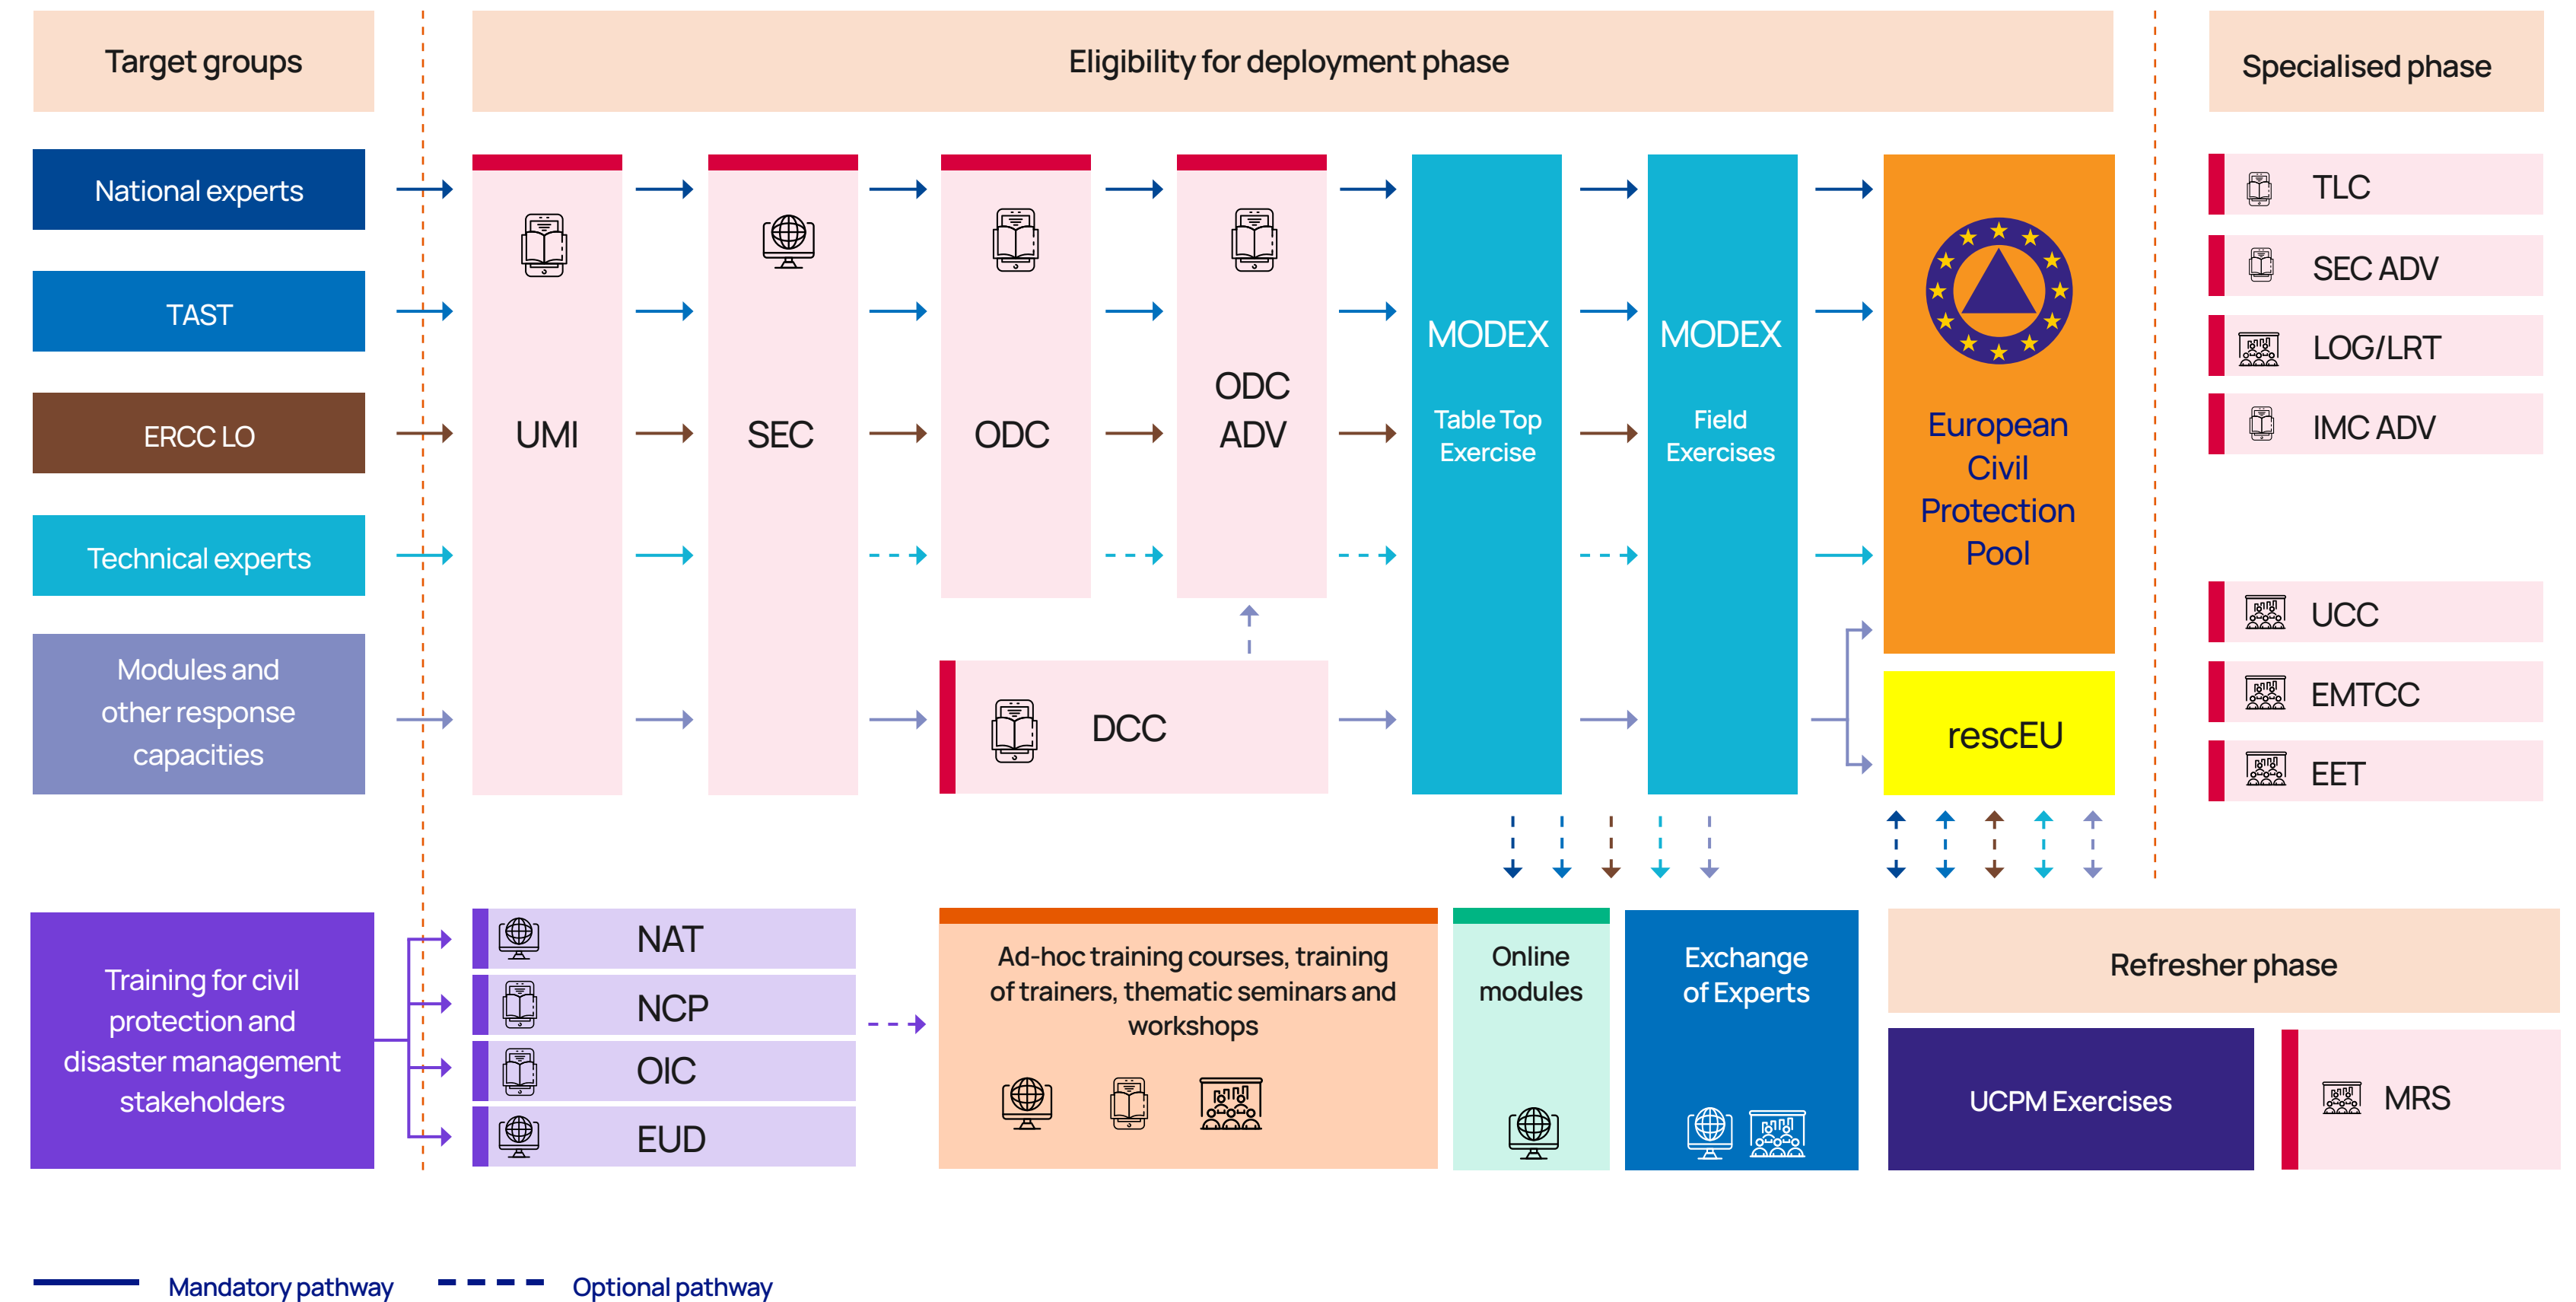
Target groups

Eligibility for deployment phase

Specialised phase

National experts

TAST

ERCC LO

Technical experts

Modules and other response capacities

UMI

SEC

ODC

ODC ADV

MODEX

Table Top Exercise

MODEX

Field Exercises

European Civil Protection Pool

rescEU

DCC

TLC

SEC ADV

LOG/LRT

IMC ADV

UCC

EMTCC

EET

Training for civil protection and disaster management stakeholders

NAT

NCP

OIC

EUD

Ad-hoc training courses, training of trainers, thematic seminars and workshops

Online modules

Exchange of Experts

Refresher phase

UCPM Exercises

MRS

Mandatory pathway

Optional pathway